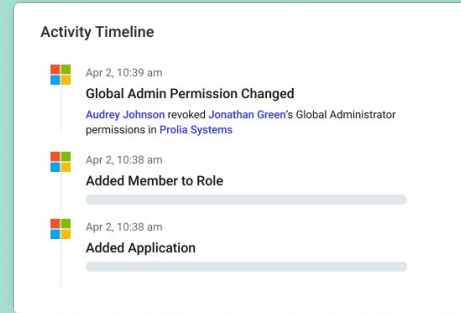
Activity Timeline

Apr 2, 10:39 am

Global Admin Permission Changed

Audrey Johnson revoked Jonathan Green's Global Administrator permissions in Prolia Systems

Apr 2, 10:38 am

Added Member to Role

Apr 2, 10:38 am

Added Application